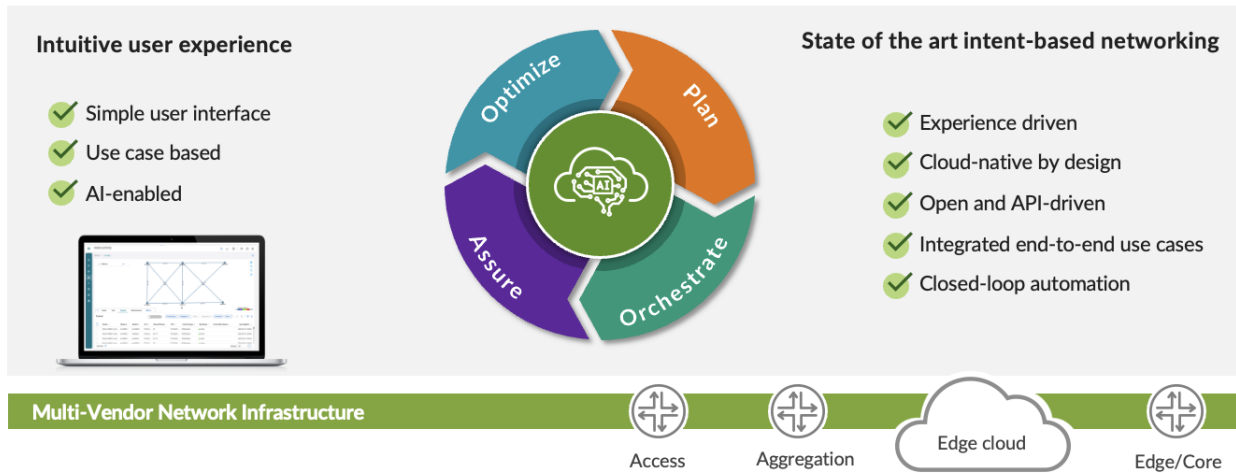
Intuitive user experience

Simple user interface
Use case based
AI-enabled

Optimize
Plan
Assure
Orchestrate
AI

State of the art intent-based networking

Experience driven
Cloud-native by design
Open and API-driven
Integrated end-to-end use cases
Closed-loop automation

Multi-Vendor Network Infrastructure

Access
Aggregation
Edge cloud
Edge/Core